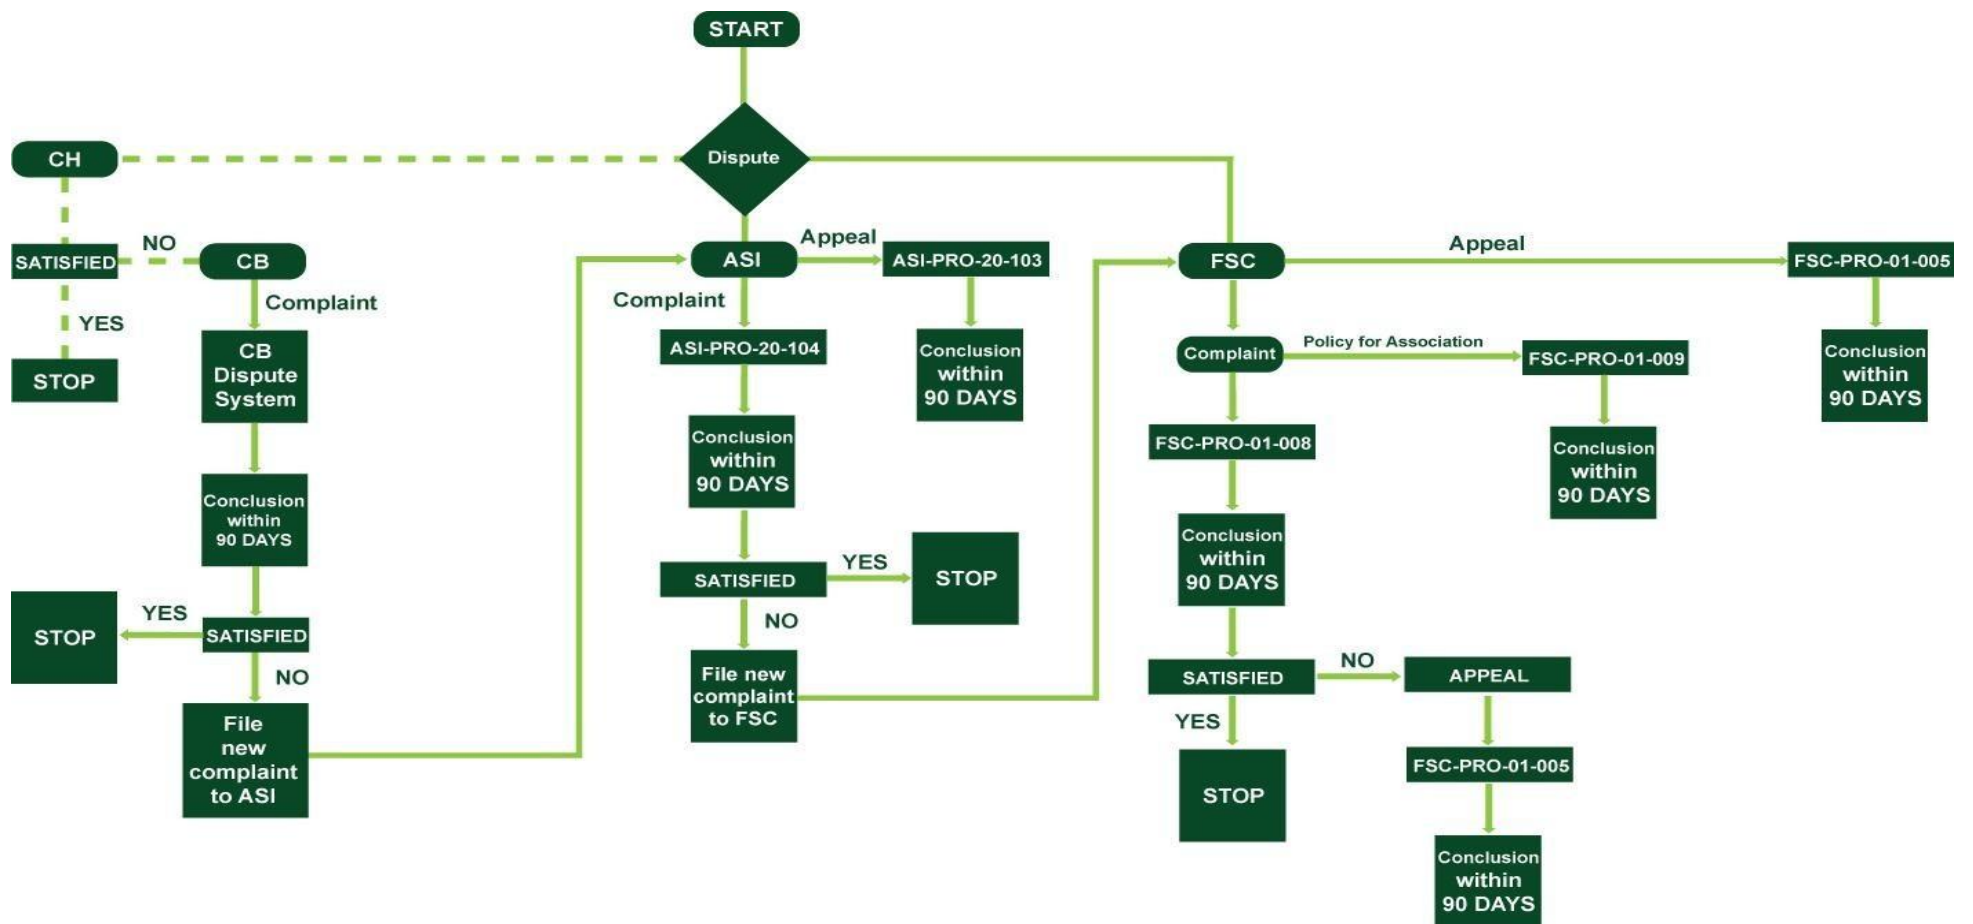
START

Dispute

CH

SATISFIED

NO

CB

YES

STOP

Complaint

CB Dispute System

Conclusion within 90 DAYS

YES

STOP

SATISFIED

NO

File new complaint to ASI

ASI

Appeal

ASI-PRO-20-103

Conclusion within 90 DAYS

Complaint

ASI-PRO-20-104

Conclusion within 90 DAYS

SATISFIED

YES

STOP

NO

File new complaint to FSC

FSC

Appeal

FSC-PRO-01-005

Conclusion within 90 DAYS

Complaint

Policy for Association

FSC-PRO-01-009

Conclusion within 90 DAYS

FSC-PRO-01-008

Conclusion within 90 DAYS

SATISFIED

NO

APPEAL

YES

STOP

FSC-PRO-01-005

Conclusion within 90 DAYS